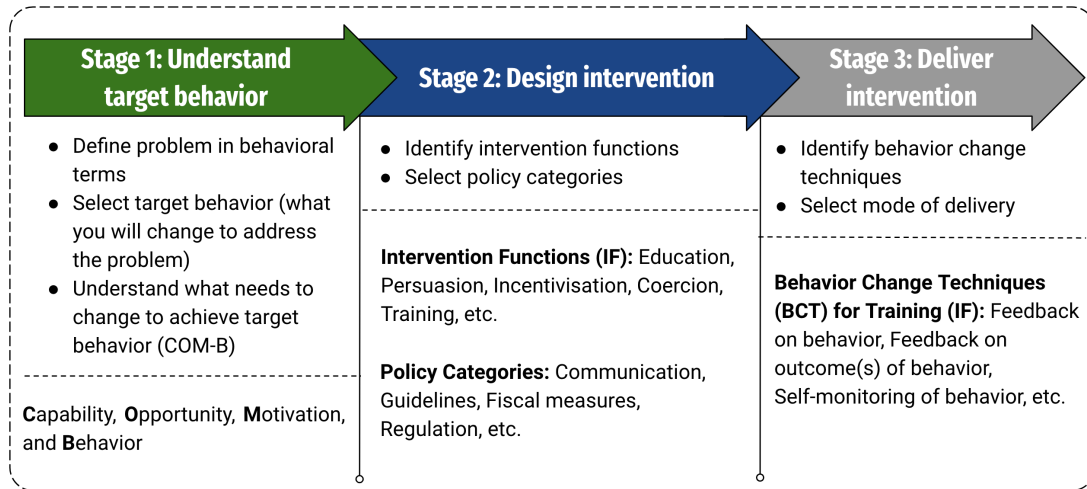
Stage 1: Understand target behavior

Stage 2: Design intervention

Stage 3: Deliver intervention

- Define problem in behavioral terms
- Select target behavior (what you will change to address the problem)
- Understand what needs to change to achieve target behavior (COM-B)

**C**apability, **O**pportunity, **M**otivation, and **B**ehavior

- Identify intervention functions
- Select policy categories

**Intervention Functions (IF):** Education, Persuasion, Incentivisation, Coercion, Training, etc.

**Policy Categories:** Communication, Guidelines, Fiscal measures, Regulation, etc.

- Identify behavior change techniques
- Select mode of delivery

**Behavior Change Techniques (BCT) for Training (IF):** Feedback on behavior, Feedback on outcome(s) of behavior, Self-monitoring of behavior, etc.